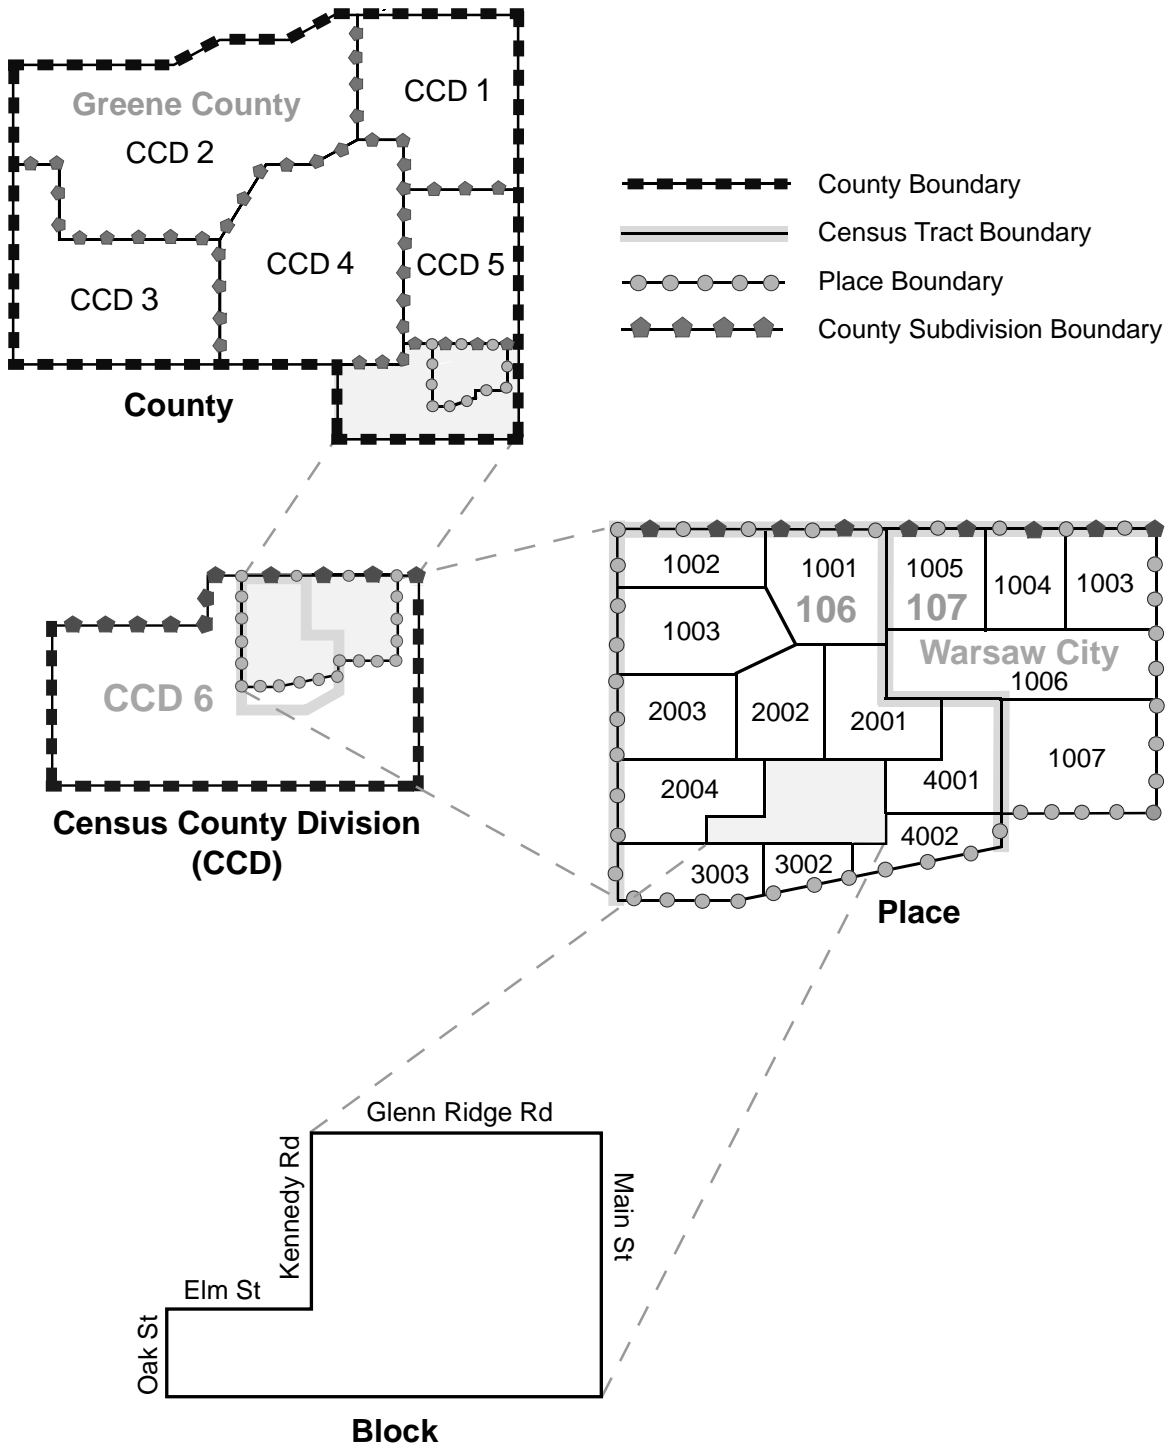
Greene County
CCD 1
CCD 2
CCD 3
CCD 4
CCD 5
County

County Boundary
Census Tract Boundary
Place Boundary
County Subdivision Boundary

CCD 6
Census County Division (CCD)

1002
1001
106
1005
107
1004
1003
1003
Warsaw City
1006
2003
2002
2001
1007
2004
4001
4002
3003
3002
Place

Glenn Ridge Rd
Kennedy Rd
Main St
Elm St
Oak St
Block